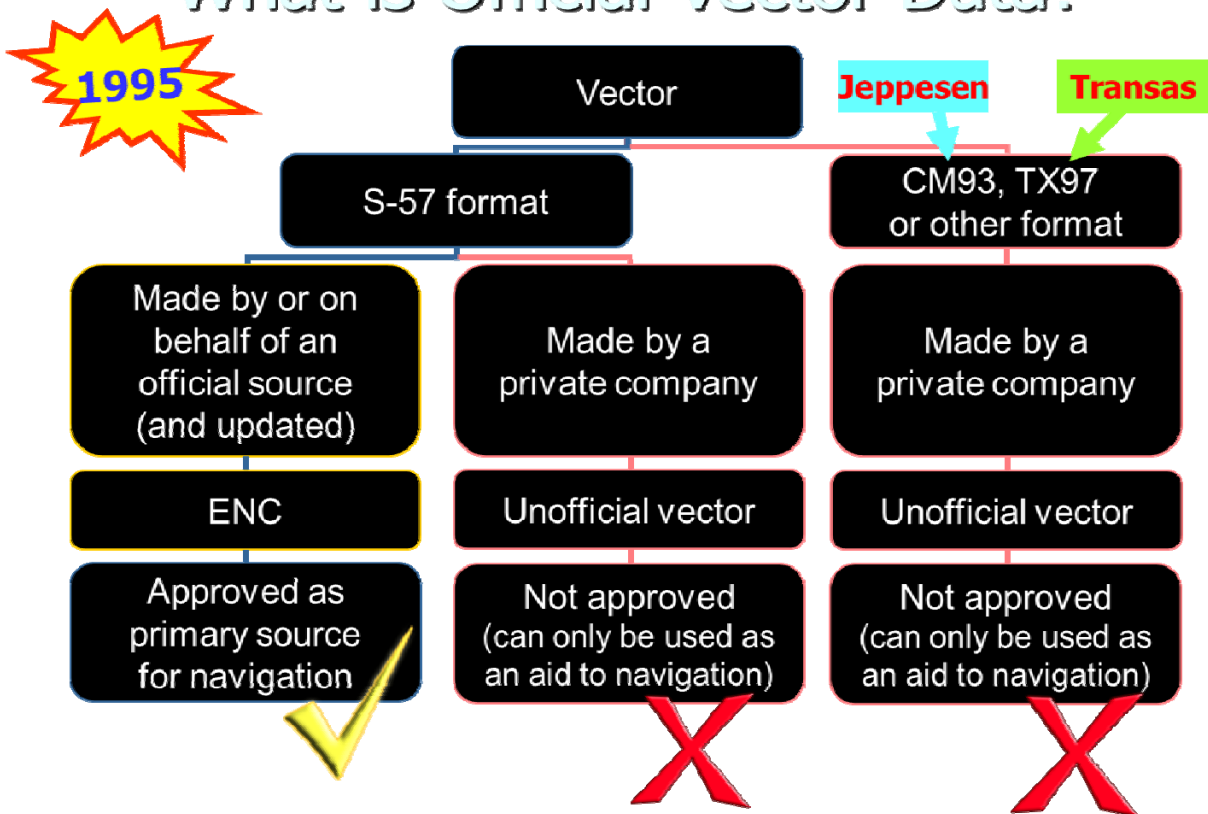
What is Official Vector Data?

1995

Vector

Jeppesen

Transas

S-57 format

CM93, TX97 or other format

Made by or on behalf of an official source (and updated)

Made by a private company

Made by a private company

ENC

Unofficial vector

Unofficial vector

Approved as primary source for navigation

Not approved (can only be used as an aid to navigation)

Not approved (can only be used as an aid to navigation)